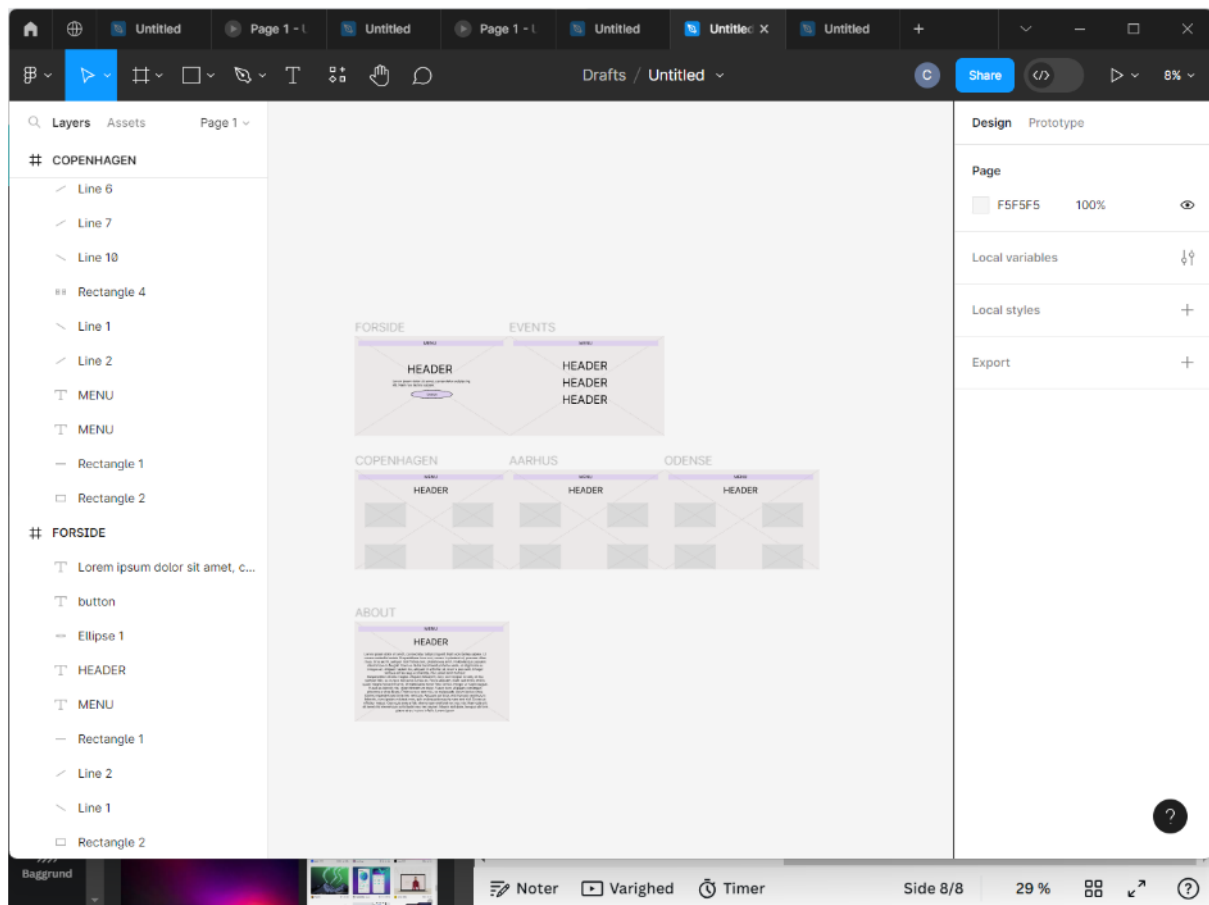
Untitled Page 1 - l Untitled Page 1 - l Untitled Untitlec Untitled +

Drafts / Untitled

C Share 8%

Layers Assets Page 1

COPENHAGEN
Line 6
Line 7
Line 10
Rectangle 4
Line 1
Line 2
MENU
MENU
Rectangle 1
Rectangle 2
FORSIDE
Lorem ipsum dolor sit amet, c...
button
Ellipse 1
HEADER
MENU
Rectangle 1
Line 2
Line 1
Rectangle 2

FORSIDE
MENU
HEADER
EVENTS
MENU
HEADER
HEADER
HEADER
COPENHAGEN
HEADER
AARHUS
HEADER
ODENSE
HEADER
ABOUT
MENU
HEADER

Design Prototype
Page
F5F5F5 100%
Local variables
Local styles
Export
?

Baggrund
Noter Varighed Timer Side 8/8 29 %